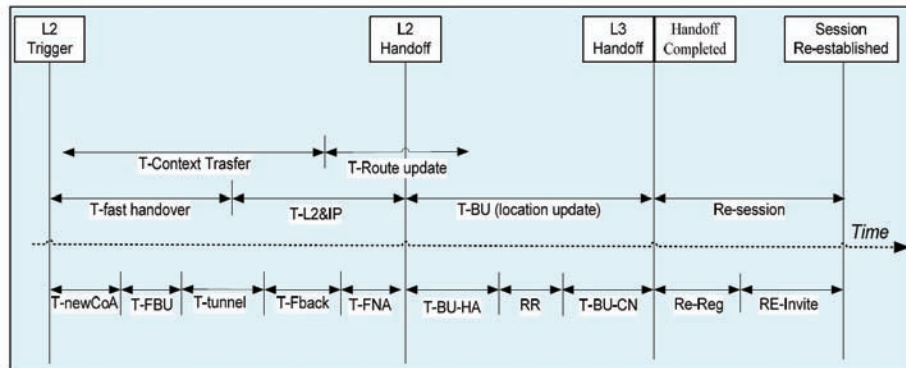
L2 Trigger

L2 Handoff

L3 Handoff

Handoff Completed

Session Re-established

T-Context Trasfer

T-Route update

T-fast handover

T-L2&IP

T-BU (location update)

Re-session

Time

T-newCoA

T-FBU

T-tunnel

T-Fback

T-FNA

T-BU-HA

RR

T-BU-CN

Re-Reg

RE-Invite